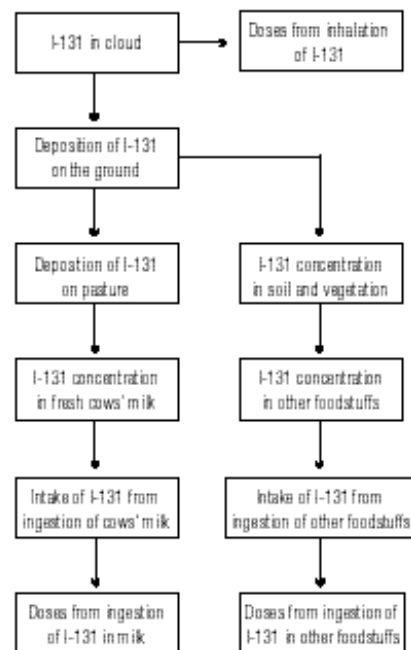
I-131 in cloud

Doses from inhalation of I-131

Deposition of I-131 on the ground

Depostion of I-131 on pasture

I-131 concentration in soil and vegetation

I-131 concentration in fresh cows' milk

I-131 concentration in other foodstuffs

Intake of I-131 from ingestion of cows' milk

Intake of I-131 from ingestion of other foodstuffs

Doses from ingestion of I-131 in milk

Doses from ingestion of I-131 in other foodstuffs